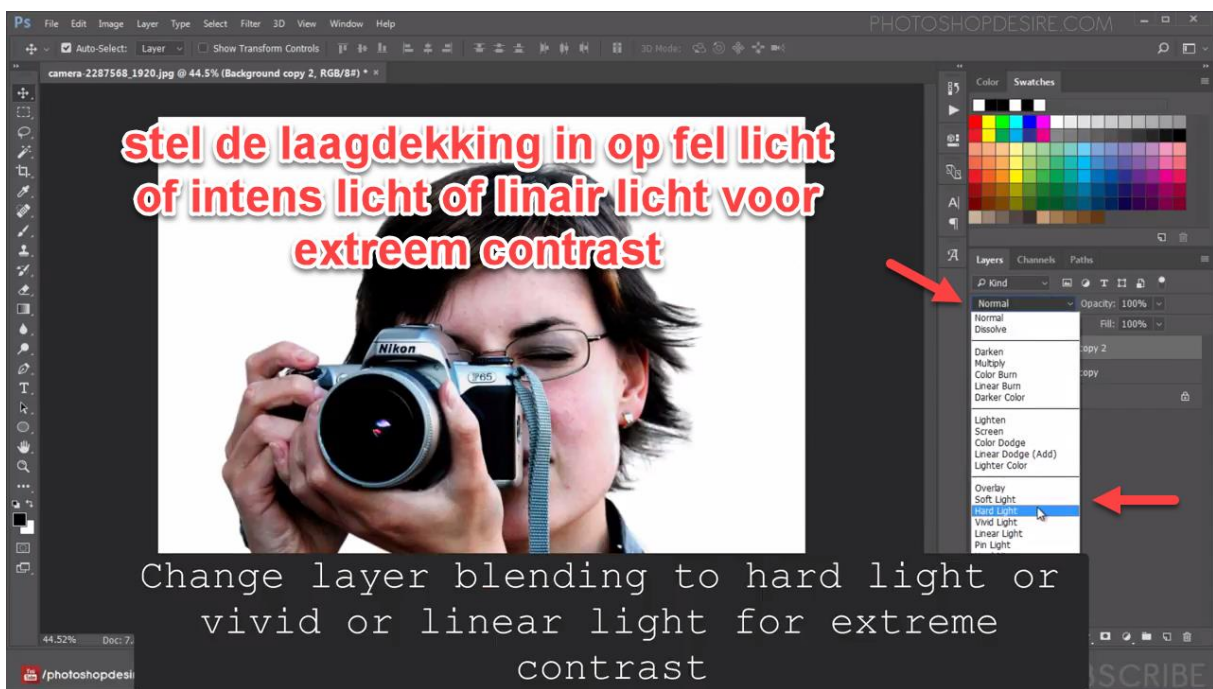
Ps File Edit Image Layer Type Select Filter 3D View Window Help

PHOTOSHOPDESIRE.COM

Auto-Select: Layer Show Transform Controls 3D Mode:

camera-2287568_1920.jpg @ 44.5% (Background copy 2, RGB/8#) * ×

stel de laagdekking in op fel licht of intens licht of linair licht voor extreem contrast

Nikon

Color Swatches

Layers Channels Paths

Kind

Normal Opacity: 100%

Fill: 100%

Normal
Dissolve

Darken
Multiply
Color Burn
Linear Burn
Darker Color

Lighten
Screen
Color Dodge
Linear Dodge (Add)
Lighter Color

Overlay
Soft Light
Hard Light
Vivid Light
Linear Light
Pin Light

opy 2

opy

Change layer blending to hard light or vivid or linear light for extreme contrast

44.52% Doc: 7.

/photoshopdesi

SCRIBE